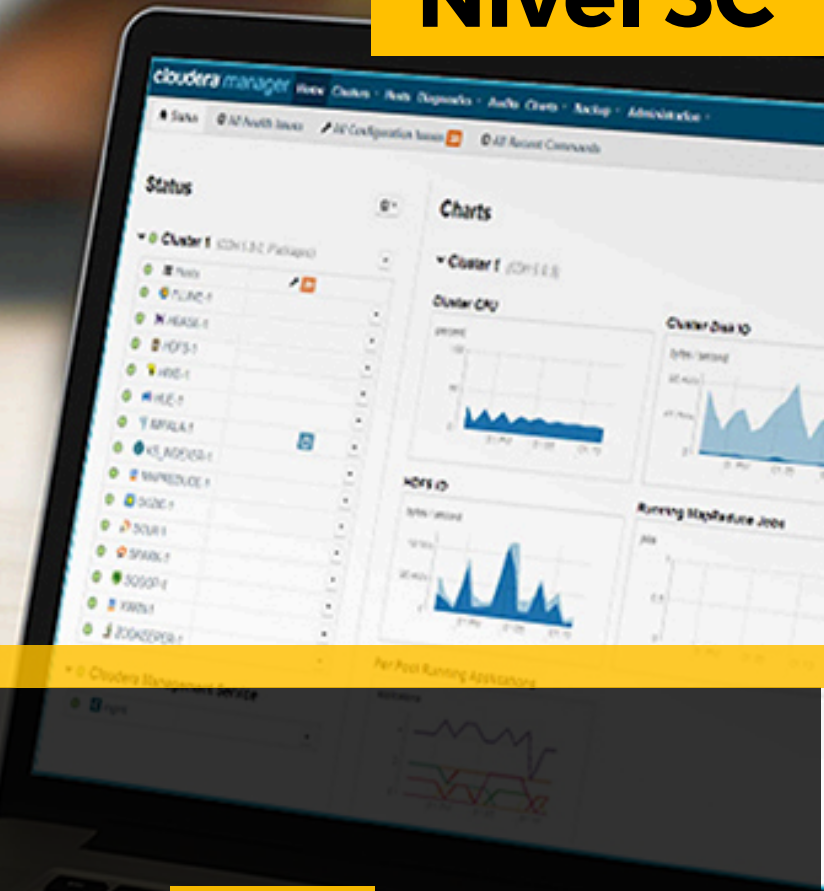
Nivel SC

cloudera manager Home Clusters Hosts Diagnostics Audits Charts Backup Administration

Status All Health Issues All Configuration Issues All Recent Commands

Status

Cluster 1 (CDH 5.3.0, Packages)

Hosts
FLUME-1
HBASE-1
HDFS-1
HIVE-1
HUE-1
IMPALA-1
KS_INDEXER-1
MAPREDUCE-1
SOLR-1
SQOOP-1
SPARK-1
SQOOP-1
YARN-1
ZOOKEEPER-1

Cloudera Management Service

Charts

Cluster 1 (CDH 5.3.0)

Cluster CPU

Cluster Disk IO

HDFS IO

Running MapReduce Jobs

Per Pool Running Applications